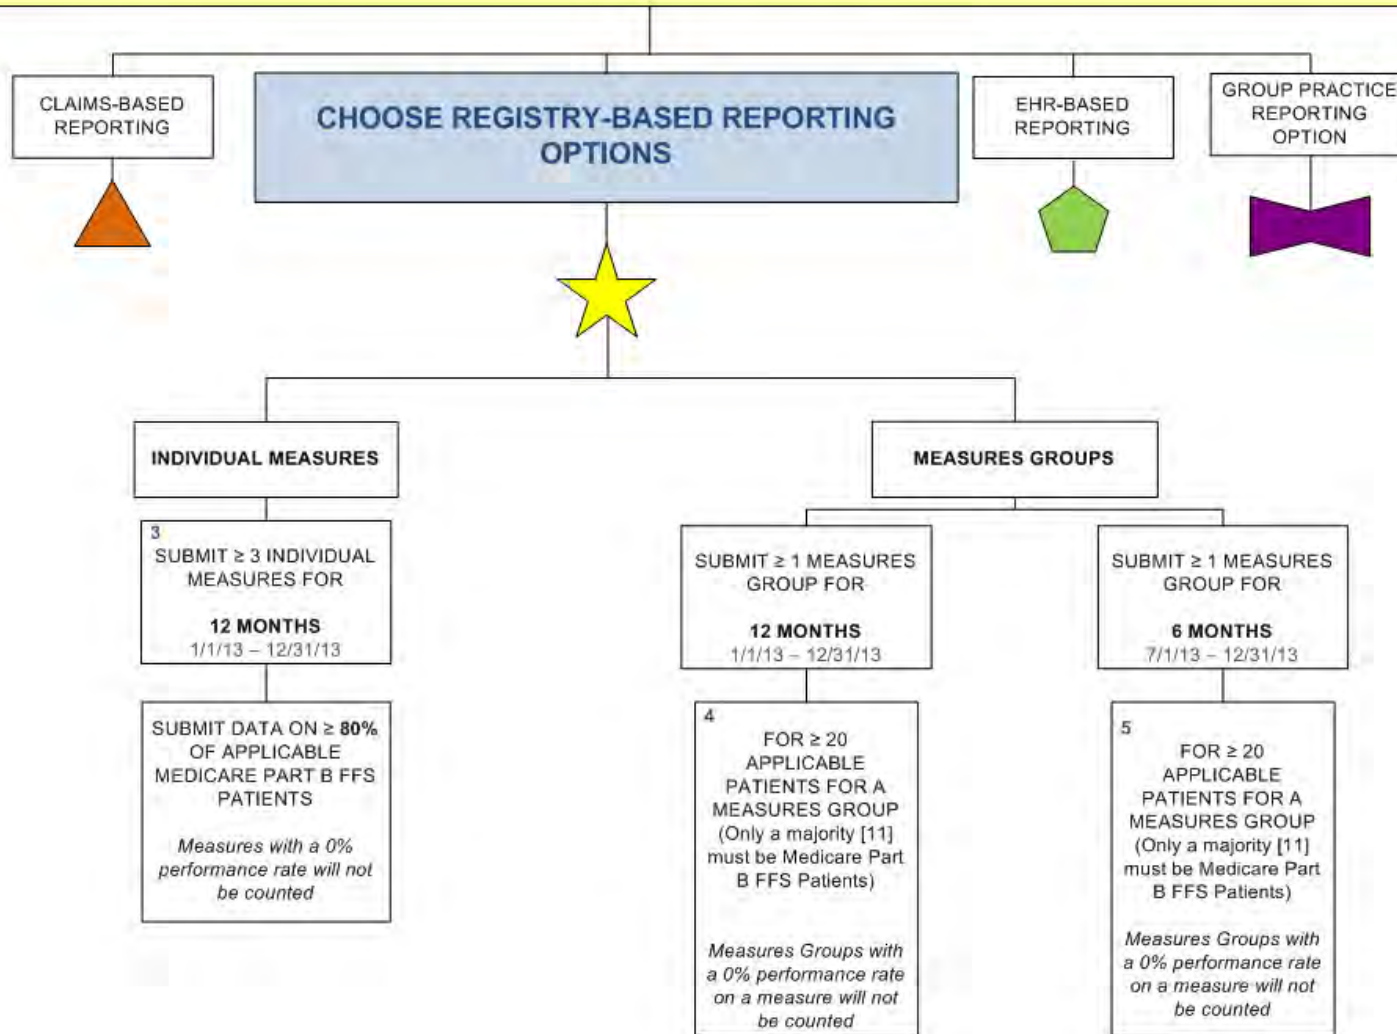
CLAIMS-BASED REPORTING

CHOOSE REGISTRY-BASED REPORTING OPTIONS

EHR-BASED REPORTING

GROUP PRACTICE REPORTING OPTION

INDIVIDUAL MEASURES

MEASURES GROUPS

3
SUBMIT ≥ 3 INDIVIDUAL MEASURES FOR

12 MONTHS
1/1/13 – 12/31/13

SUBMIT ≥ 1 MEASURES GROUP FOR

12 MONTHS
1/1/13 – 12/31/13

SUBMIT ≥ 1 MEASURES GROUP FOR

6 MONTHS
7/1/13 – 12/31/13

SUBMIT DATA ON ≥ 80% OF APPLICABLE MEDICARE PART B FFS PATIENTS

*Measures with a 0% performance rate will not be counted*

4
FOR ≥ 20 APPLICABLE PATIENTS FOR A MEASURES GROUP (Only a majority [11] must be Medicare Part B FFS Patients)

*Measures Groups with a 0% performance rate on a measure will not be counted*

5
FOR ≥ 20 APPLICABLE PATIENTS FOR A MEASURES GROUP (Only a majority [11] must be Medicare Part B FFS Patients)

*Measures Groups with a 0% performance rate on a measure will not be counted*